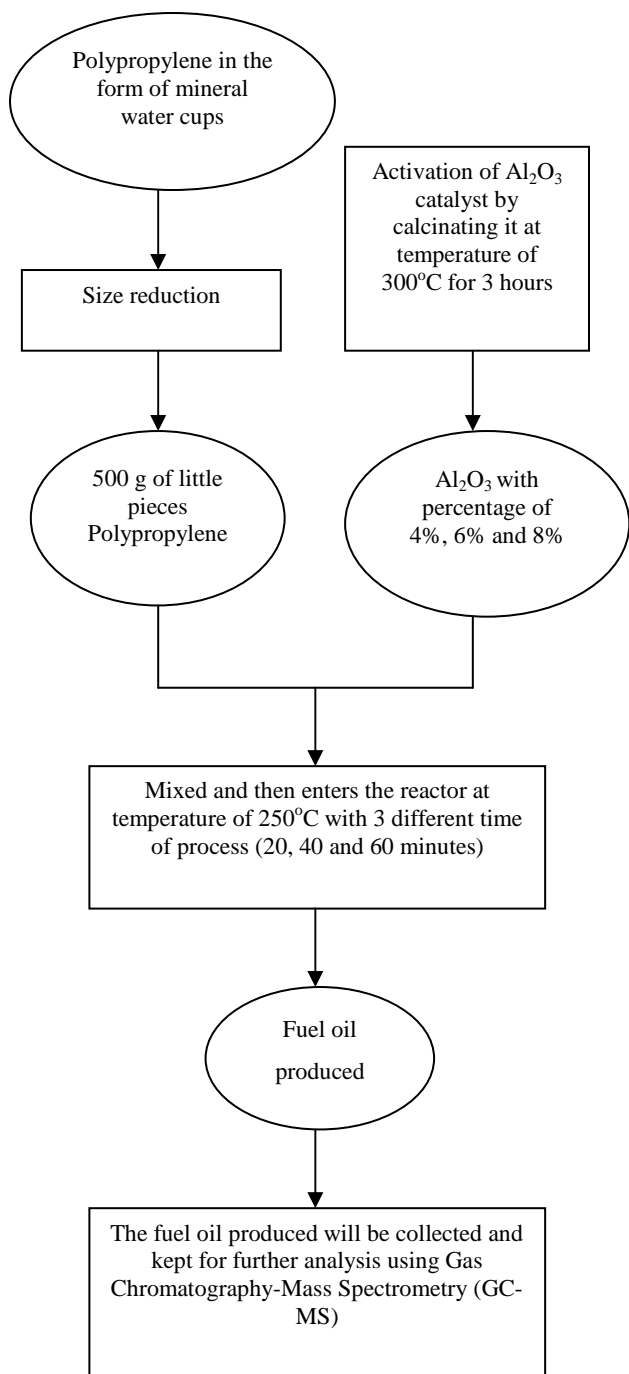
Polypropylene in the form of mineral water cups

Activation of $Al_2O_3$ catalyst by calcinating it at temperature of $300^oC$ for 3 hours

Size reduction

500 g of little pieces Polypropylene

$Al_2O_3$ with percentage of 4%, 6% and 8%

Mixed and then enters the reactor at temperature of $250^oC$ with 3 different time of process (20, 40 and 60 minutes)

Fuel oil produced

The fuel oil produced will be collected and kept for further analysis using Gas Chromatography-Mass Spectrometry (GC-MS)